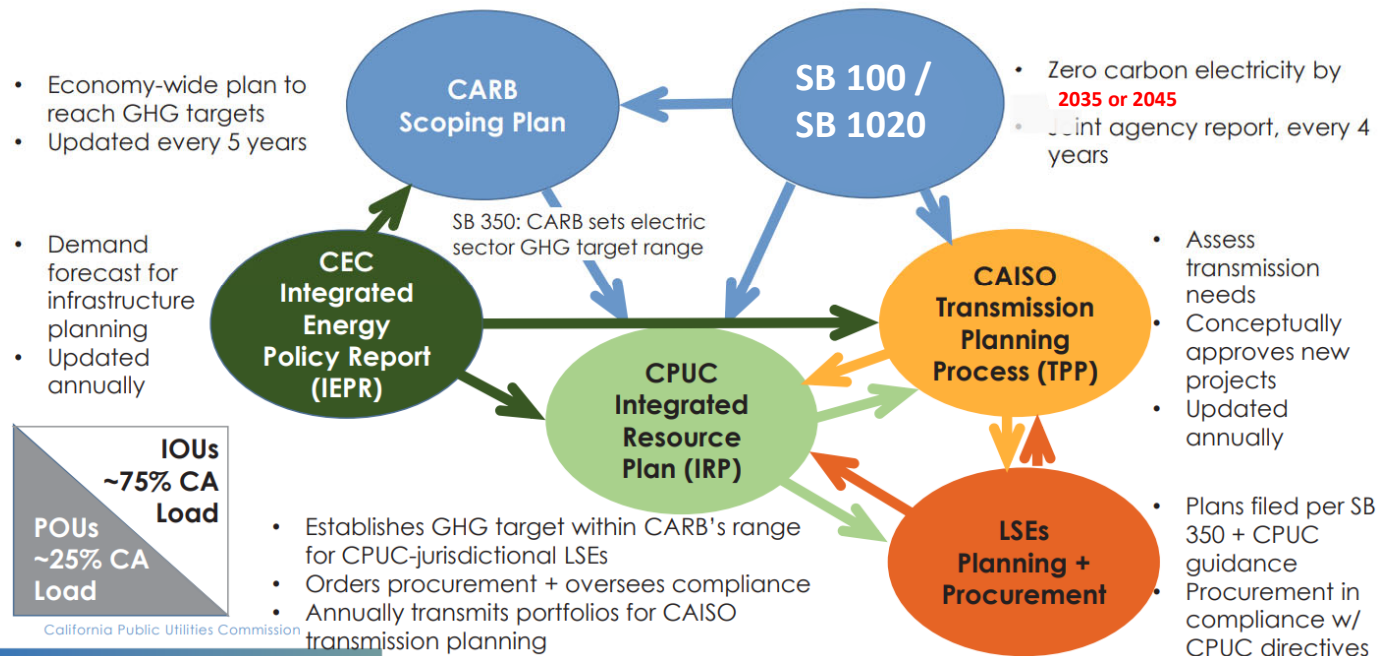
- Economy-wide plan to reach GHG targets
- Updated every 5 years

CARB Scoping Plan

SB 100 / SB 1020

- Zero carbon electricity by 2035 or 2045
- Joint agency report, every 4 years

SB 350: CARB sets electric sector GHG target range

- Demand forecast for infrastructure planning
- Updated annually

CEC Integrated Energy Policy Report (IEPR)

CAISO Transmission Planning Process (TPP)

- Assess transmission needs
- Conceptually approves new projects
- Updated annually

CPUC Integrated Resource Plan (IRP)

IOUs ~75% CA Load

POUs ~25% CA Load

LSEs Planning + Procurement

- Establishes GHG target within CARB's range for CPUC-jurisdictional LSEs
- Orders procurement + oversees compliance
- Annually transmits portfolios for CAISO transmission planning

- Plans filed per SB 350 + CPUC guidance
- Procurement in compliance w/ CPUC directives

California Public Utilities Commission